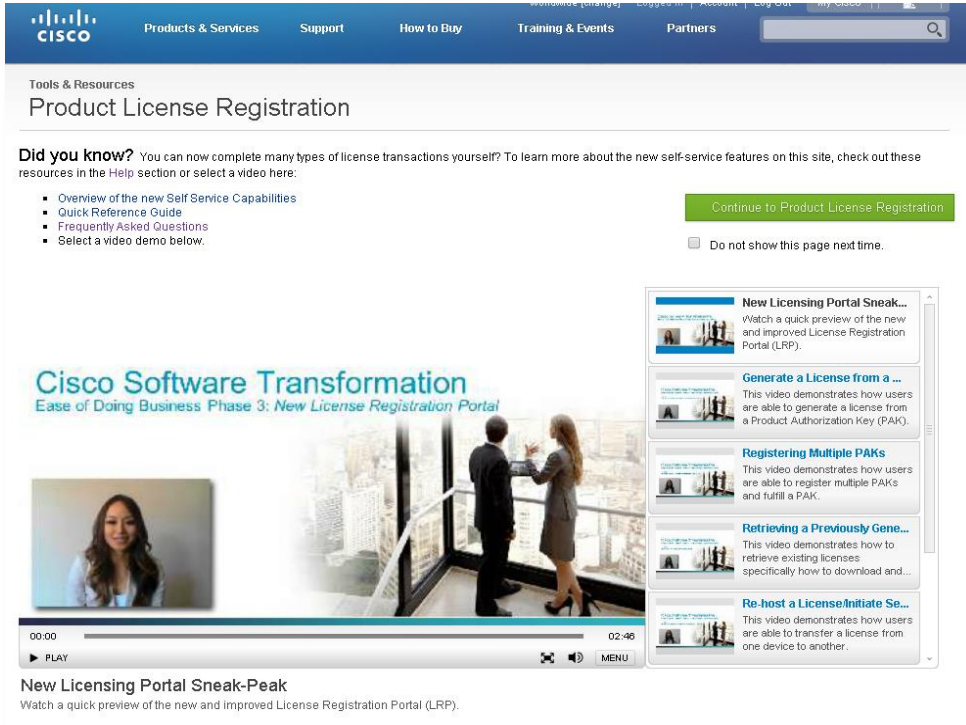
CISCO

Worldwide [change] | Logged In | Account | Log Out | My Cisco

Products & Services | Support | How to Buy | Training & Events | Partners

Tools & Resources

Product License Registration

Did you know? You can now complete many types of license transactions yourself? To learn more about the new self-service features on this site, check out these resources in the Help section or select a video here:

- Overview of the new Self Service Capabilities
- Quick Reference Guide
- Frequently Asked Questions
- Select a video demo below.

Continue to Product License Registration

Do not show this page next time.

Cisco Software Transformation

Ease of Doing Business Phase 3: New License Registration Portal

00:00 02:46

PLAY MENU

New Licensing Portal Sneak...
Watch a quick preview of the new and improved License Registration Portal (LRP).

Generate a License from a ...
This video demonstrates how users are able to generate a license from a Product Authorization Key (PAK).

Registering Multiple PAKs
This video demonstrates how users are able to register multiple PAKs and fulfill a PAK.

Retrieving a Previously Gene...
This video demonstrates how to retrieve existing licenses specifically how to download and...

Re-host a License/Initiate Se...
This video demonstrates how users are able to transfer a license from one device to another.

New Licensing Portal Sneak-Peak

Watch a quick preview of the new and improved License Registration Portal (LRP).